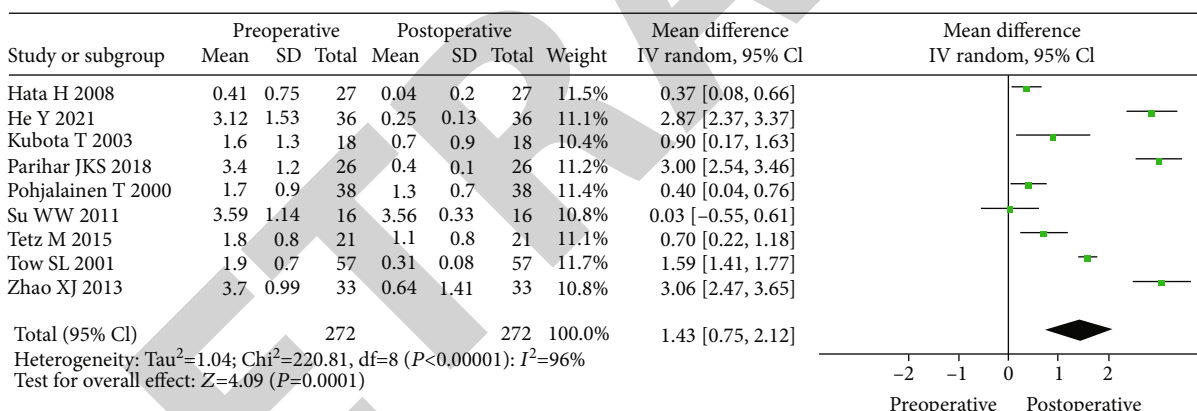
| Study or subgroup | Preoperative Mean | Preoperative SD | Preoperative Total | Postoperative Mean | Postoperative SD | Postoperative Total | Weight | Mean difference IV random, 95% Cl |
|---|---|---|---|---|---|---|---|---|
| Hata H 2008 | 0.41 | 0.75 | 27 | 0.04 | 0.2 | 27 | 11.5% | 0.37 [0.08, 0.66] |
| He Y 2021 | 3.12 | 1.53 | 36 | 0.25 | 0.13 | 36 | 11.1% | 2.87 [2.37, 3.37] |
| Kubota T 2003 | 1.6 | 1.3 | 18 | 0.7 | 0.9 | 18 | 10.4% | 0.90 [0.17, 1.63] |
| Parihar JKS 2018 | 3.4 | 1.2 | 26 | 0.4 | 0.1 | 26 | 11.2% | 3.00 [2.54, 3.46] |
| Pohjalainen T 2000 | 1.7 | 0.9 | 38 | 1.3 | 0.7 | 38 | 11.4% | 0.40 [0.04, 0.76] |
| Su WW 2011 | 3.59 | 1.14 | 16 | 3.56 | 0.33 | 16 | 10.8% | 0.03 [−0.55, 0.61] |
| Tetz M 2015 | 1.8 | 0.8 | 21 | 1.1 | 0.8 | 21 | 11.1% | 0.70 [0.22, 1.18] |
| Tow SL 2001 | 1.9 | 0.7 | 57 | 0.31 | 0.08 | 57 | 11.7% | 1.59 [1.41, 1.77] |
| Zhao XJ 2013 | 3.7 | 0.99 | 33 | 0.64 | 1.41 | 33 | 10.8% | 3.06 [2.47, 3.65] |
| Total (95% Cl) | | | 272 | | | 272 | 100.0% | 1.43 [0.75, 2.12] |

Heterogeneity: Tau$^2$=1.04; Chi$^2$=220.81, df=8 ($P$<0.00001): $I^2$=96%
Test for overall effect: $Z$=4.09 ($P$=0.0001)

Mean difference
IV random, 95% Cl

−2 −1 0 1 2

Preoperative Postoperative